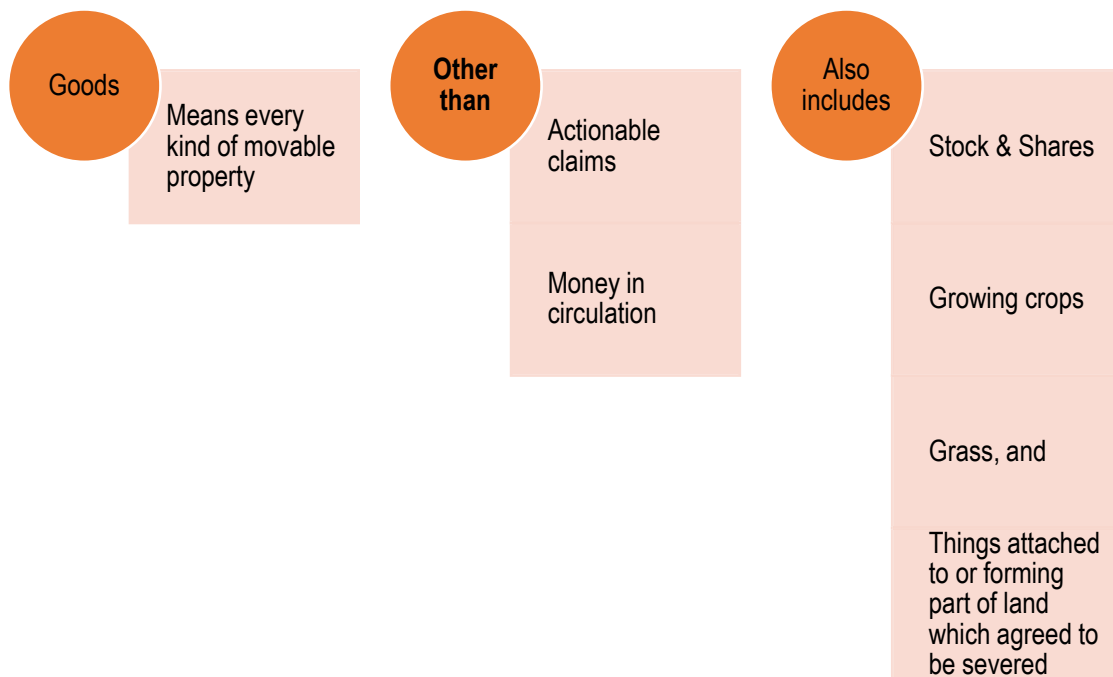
Goods

Means every kind of movable property

Other than

Actionable claims

Money in circulation

Also includes

Stock & Shares

Growing crops

Grass, and

Things attached to or forming part of land which agreed to be severed